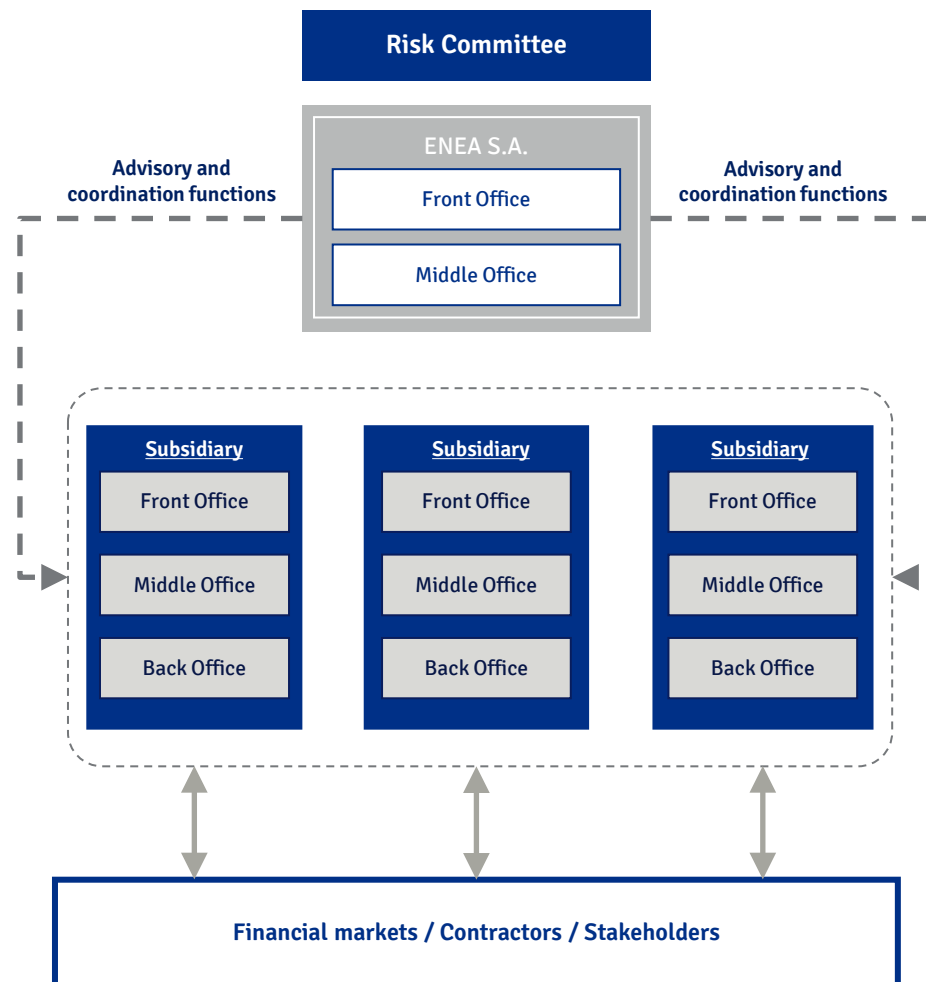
Risk Committee

ENEA S.A.

Advisory and coordination functions

Front Office

Middle Office

Advisory and coordination functions

Subsidiary
Front Office
Middle Office
Back Office

Subsidiary
Front Office
Middle Office
Back Office

Subsidiary
Front Office
Middle Office
Back Office

Financial markets / Contractors / Stakeholders